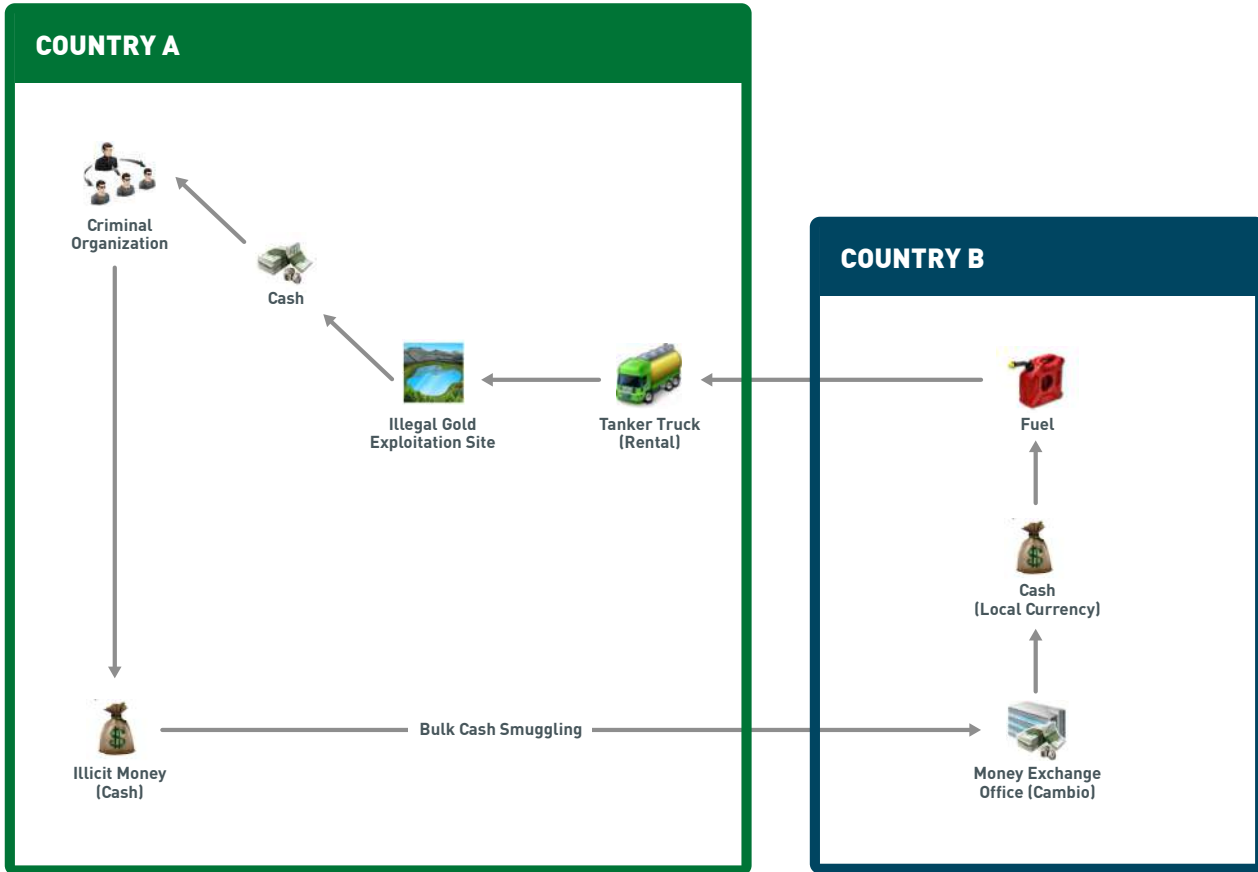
COUNTRY A

Criminal Organization

Cash

Illegal Gold Exploitation Site

Tanker Truck (Rental)

Illicit Money (Cash)

Bulk Cash Smuggling

COUNTRY B

Fuel

Cash (Local Currency)

Money Exchange Office (Cambio)